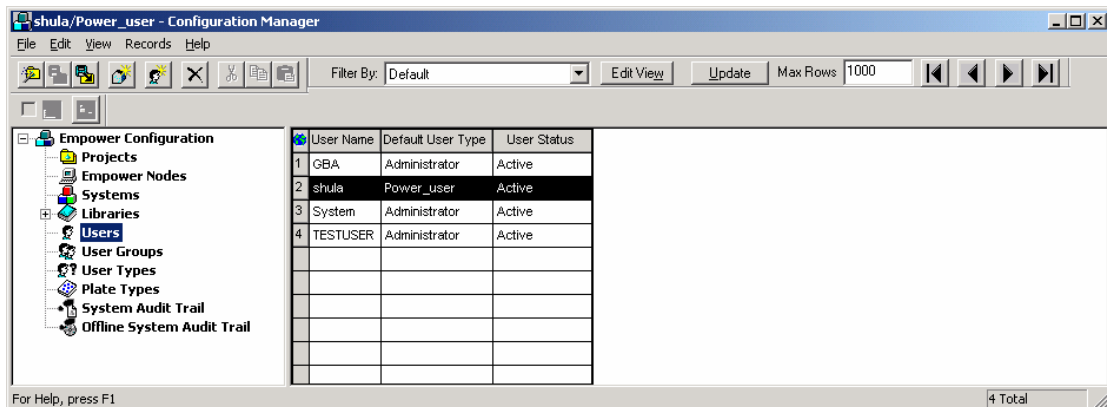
shula/Power_user - Configuration Manager

File Edit View Records Help

Filter By: Default

Edit View

Update

Max Rows 1000

Empower Configuration
Projects
Empower Nodes
Systems
Libraries
Users
User Groups
User Types
Plate Types
System Audit Trail
Offline System Audit Trail

| | User Name | Default User Type | User Status |
|---|---|---|---|
| 1 | GBA | Administrator | Active |
| 2 | shula | Power_user | Active |
| 3 | System | Administrator | Active |
| 4 | TESTUSER | Administrator | Active |

For Help, press F1

4 Total